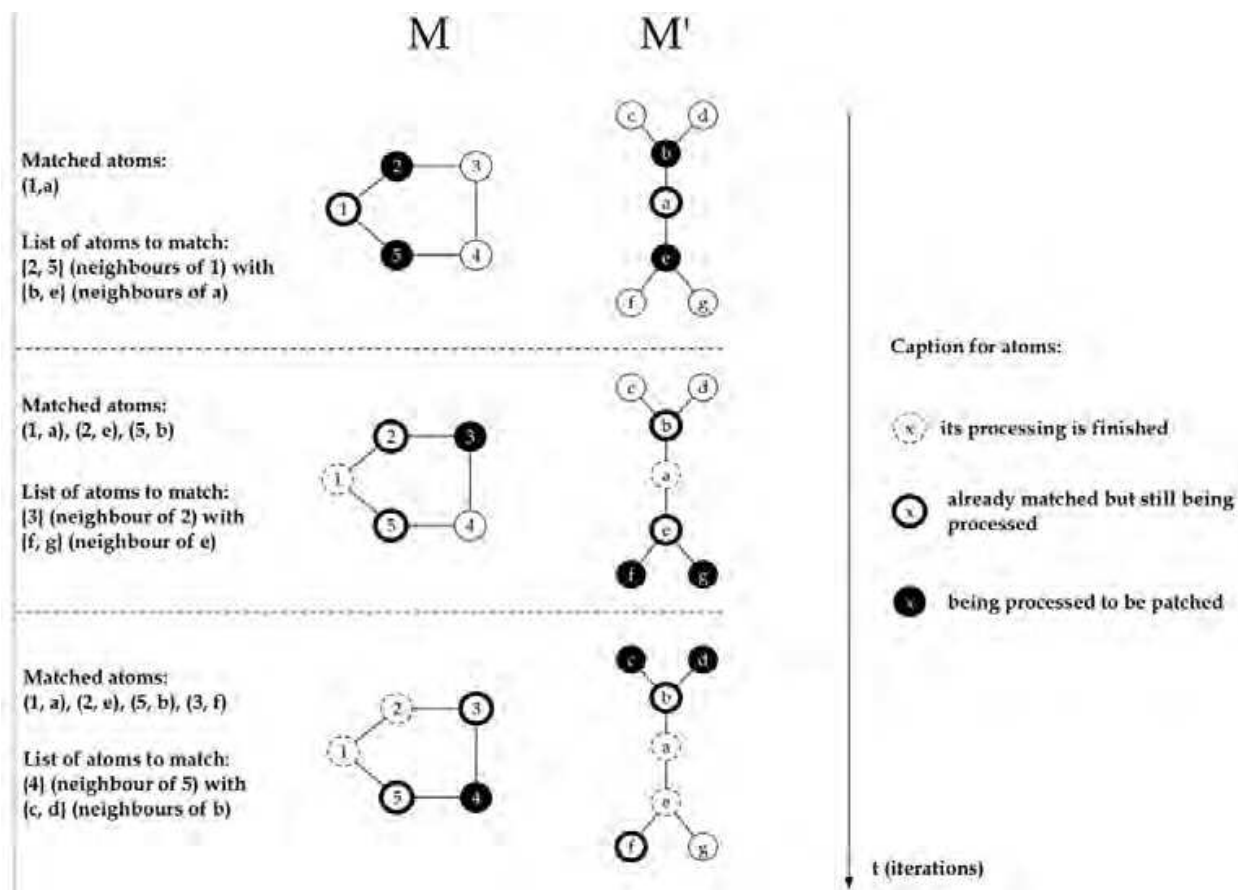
M

M'

Matched atoms:
(1,a)

List of atoms to match:
{2, 5} (neighbours of 1) with
{b, e} (neighbours of a)

2 3 1 5 4

c d b a e f g

Caption for atoms:

Matched atoms:
(1, a), (2, e), (5, b)

List of atoms to match:
{3} (neighbour of 2) with
{f, g} (neighbour of e)

2 3 1 5 4

c d b a e f g

x its processing is finished

x already matched but still being processed

x being processed to be patched

Matched atoms:
(1, a), (2, e), (5, b), (3, f)

List of atoms to match:
{4} (neighbour of 5) with
{c, d} (neighbours of b)

2 3 1 5 4

c d b a e f g

t (iterations)